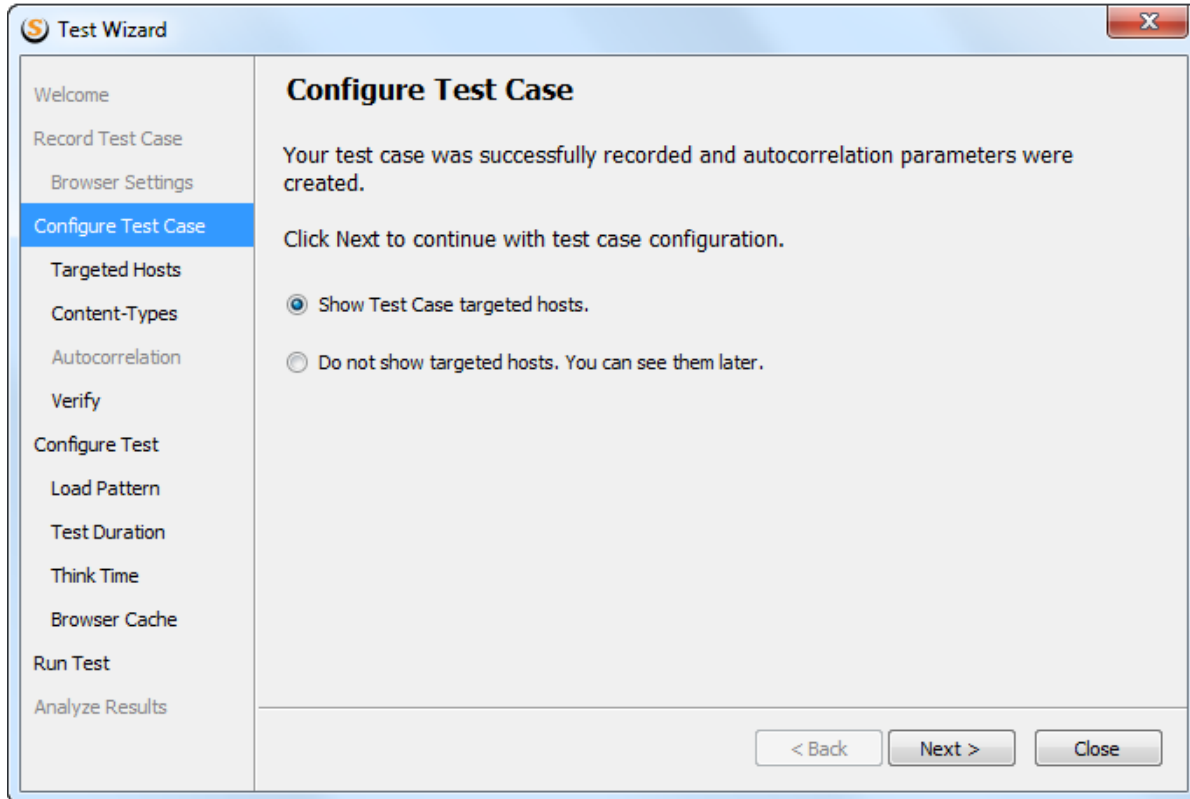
Test Wizard

Welcome
Record Test Case
Browser Settings
Configure Test Case
Targeted Hosts
Content-Types
Autocorrelation
Verify
Configure Test
Load Pattern
Test Duration
Think Time
Browser Cache
Run Test
Analyze Results

Configure Test Case

Your test case was successfully recorded and autocorrelation parameters were created.

Click Next to continue with test case configuration.

Show Test Case targeted hosts.

Do not show targeted hosts. You can see them later.

< Back
Next >
Close